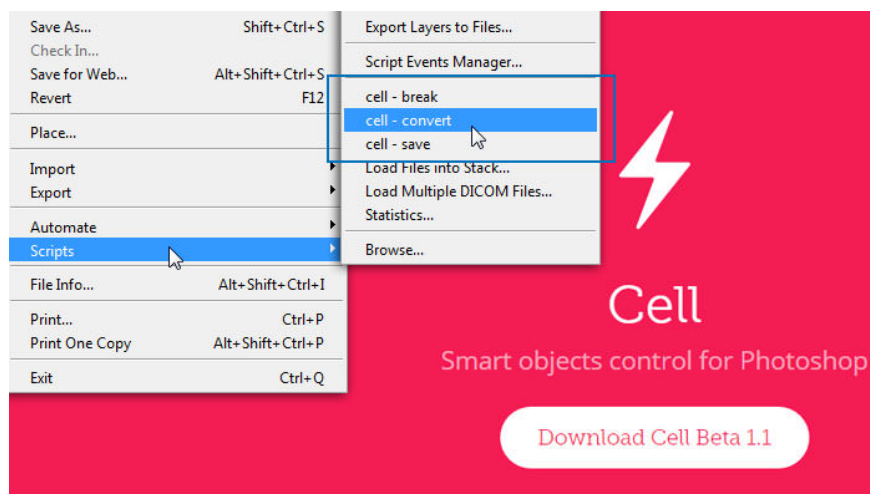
Save As... Shift+Ctrl+S
Check In...
Save for Web... Alt+Shift+Ctrl+S
Revert F12

Place...

Import
Export

Automate
Scripts

File Info... Alt+Shift+Ctrl+I

Print... Ctrl+P
Print One Copy Alt+Shift+Ctrl+P

Exit Ctrl+Q

Export Layers to Files...

Script Events Manager...

cell - break
cell - convert
cell - save
Load Files into Stack...
Load Multiple DICOM Files...
Statistics...

Browse...

Cell

Smart objects control for Photoshop

Download Cell Beta 1.1